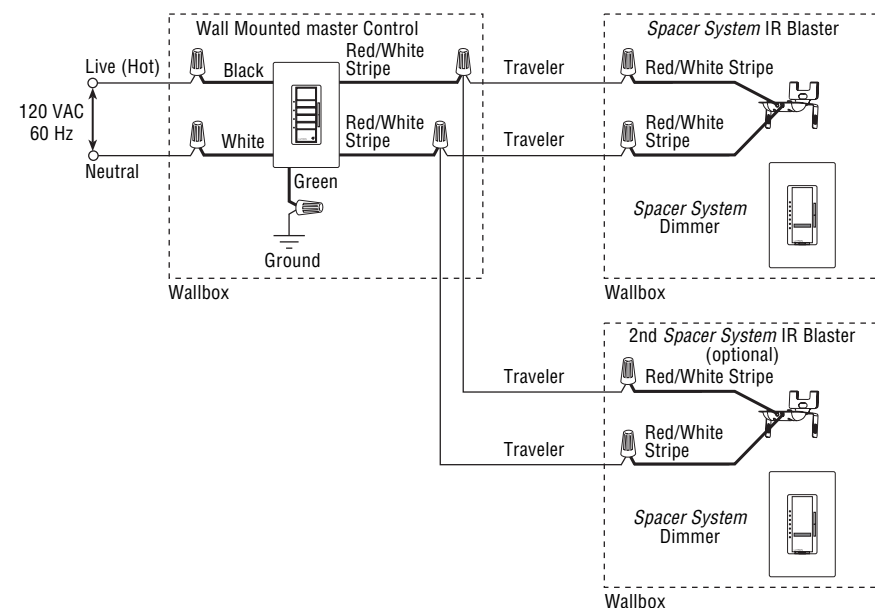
Wall Mounted master Control

Live (Hot)

120 VAC
60 Hz

Neutral

Black

White

Red/White Stripe

Red/White Stripe

Green

Ground

Wallbox

Traveler

Traveler

*Spacer System* IR Blaster

Red/White Stripe

Red/White Stripe

*Spacer System* Dimmer

Wallbox

Traveler

Traveler

2nd *Spacer System* IR Blaster (optional)

Red/White Stripe

Red/White Stripe

*Spacer System* Dimmer

Wallbox